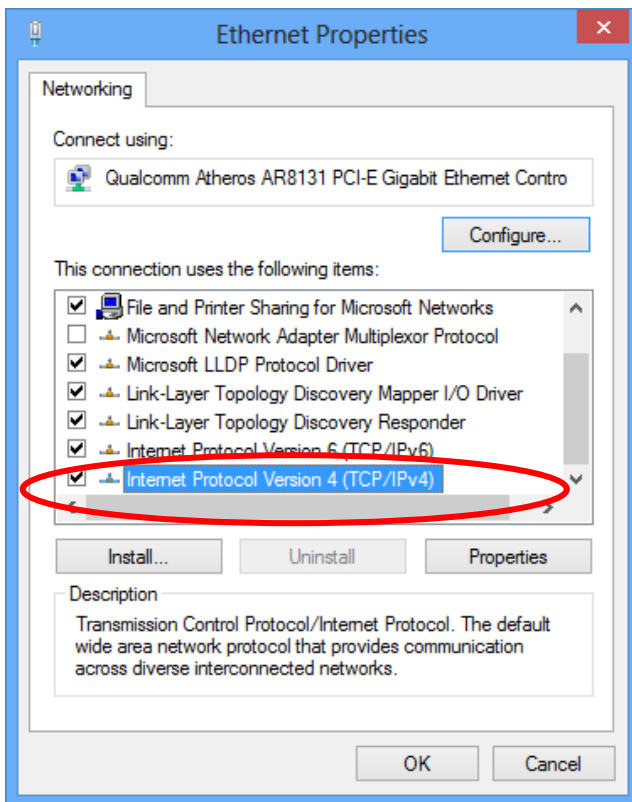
Ethernet Properties

Networking

Connect using:

Qualcomm Atheros AR8131 PCI-E Gigabit Ethernet Contro

Configure...

This connection uses the following items:

File and Printer Sharing for Microsoft Networks
Microsoft Network Adapter Multiplexor Protocol
Microsoft LLDP Protocol Driver
Link-Layer Topology Discovery Mapper I/O Driver
Link-Layer Topology Discovery Responder
Internet Protocol Version 6 (TCP/IPv6)
Internet Protocol Version 4 (TCP/IPv4)

Install...
Uninstall
Properties

Description

Transmission Control Protocol/Internet Protocol. The default wide area network protocol that provides communication across diverse interconnected networks.

OK
Cancel